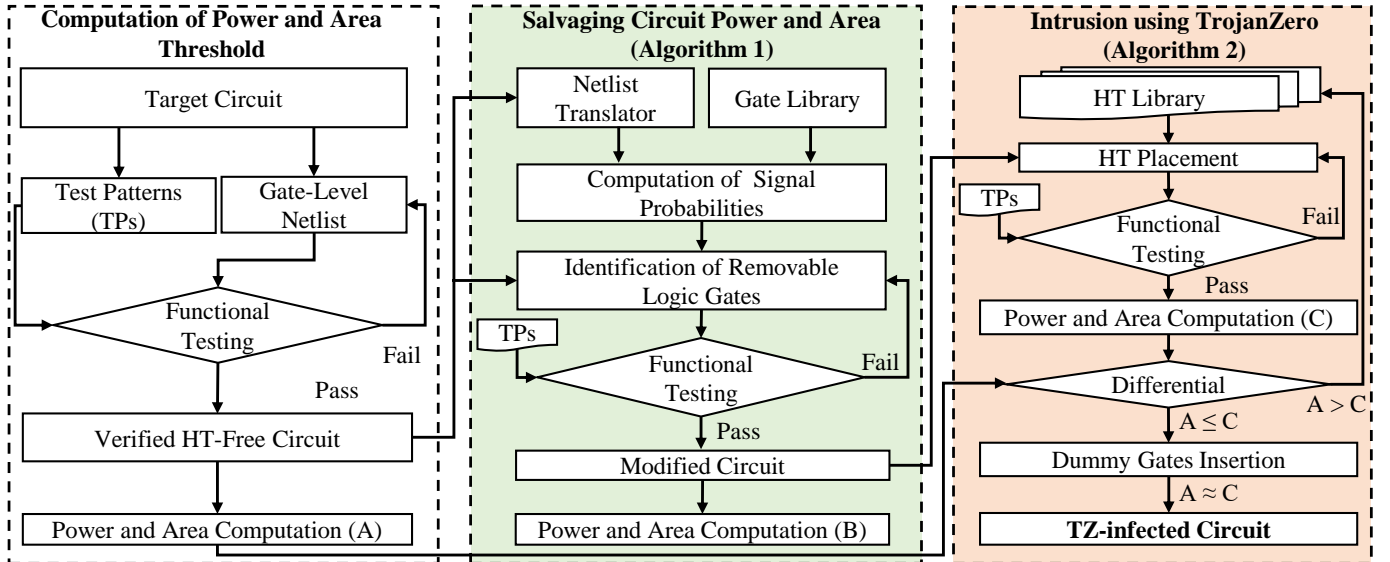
Computation of Power and Area Threshold

Target Circuit

Test Patterns (TPs)

Gate-Level Netlist

Functional Testing

Fail

Pass

Verified HT-Free Circuit

Power and Area Computation (A)

Salvaging Circuit Power and Area (Algorithm 1)

Netlist Translator

Gate Library

Computation of Signal Probabilities

Identification of Removable Logic Gates

TPs

Functional Testing

Fail

Pass

Modified Circuit

Power and Area Computation (B)

Intrusion using TrojanZero (Algorithm 2)

HT Library

HT Placement

TPs

Functional Testing

Fail

Pass

Power and Area Computation (C)

Differential

A > C

$A \leq C$

Dummy Gates Insertion

$A \approx C$

TZ-infected Circuit